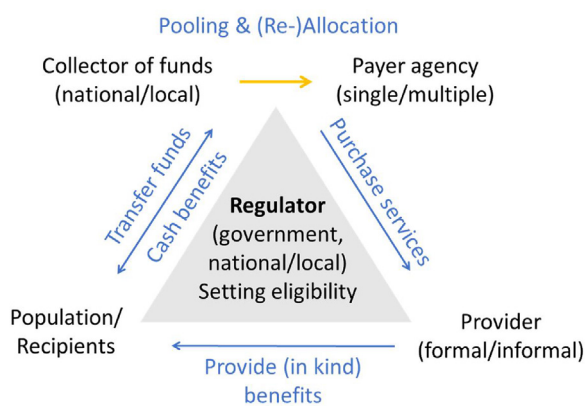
Pooling & (Re-)Allocation

Collector of funds (national/local)

Payer agency (single/multiple)

Transfer funds

Cash benefits

Purchase services

**Regulator** (government, national/local) Setting eligibility

Population/ Recipients

Provider (formal/informal)

Provide (in kind) benefits